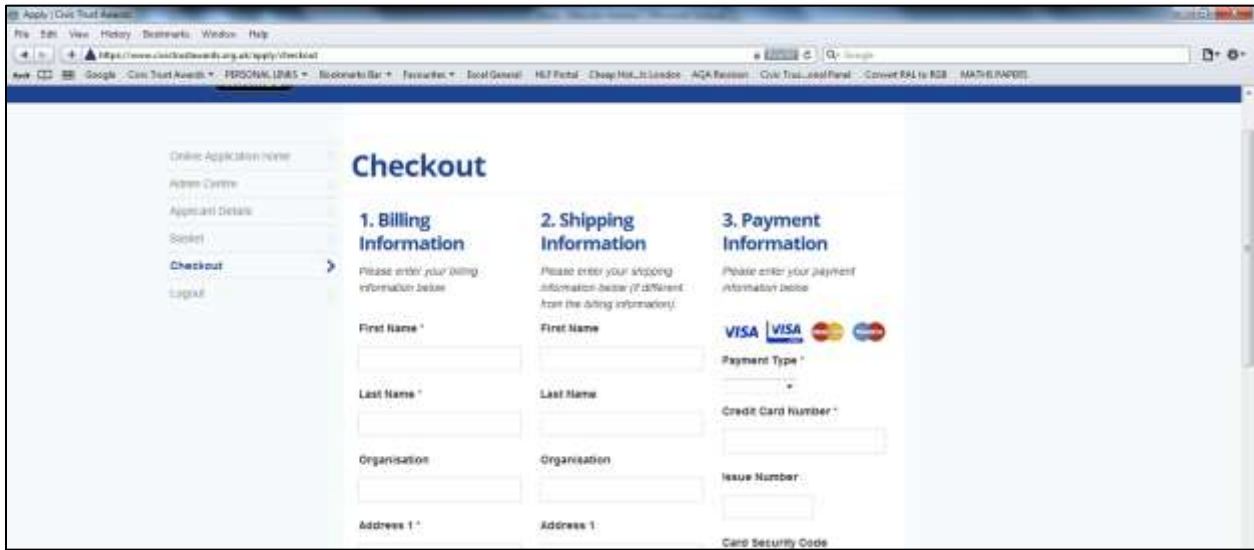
Apply | Civic Trust Awards

File Edit View History Bookmarks Window Help

https://www.civictrustawards.org.uk/apply/checkout

Google Civic Trust Awards PERSONAL LINKS Bookmarks Bar Favourites Excel General HLF Portal Cheap Hot...ls London AQA Revision Civic Trus...ssel Panel Convert RAL to RGB MATHS PAPERS

Online Application Home
Admin Centre
Applicant Details
Basket
Checkout
Logout

Checkout

1. Billing Information

Please enter your billing information below

First Name *

Last Name *

Organisation

Address 1 *

2. Shipping Information

Please enter your shipping information below (if different from the billing information)

First Name

Last Name

Organisation

Address 1

3. Payment Information

Please enter your payment information below

VISA VISA

Payment Type *

Credit Card Number *

Issue Number

Card Security Code